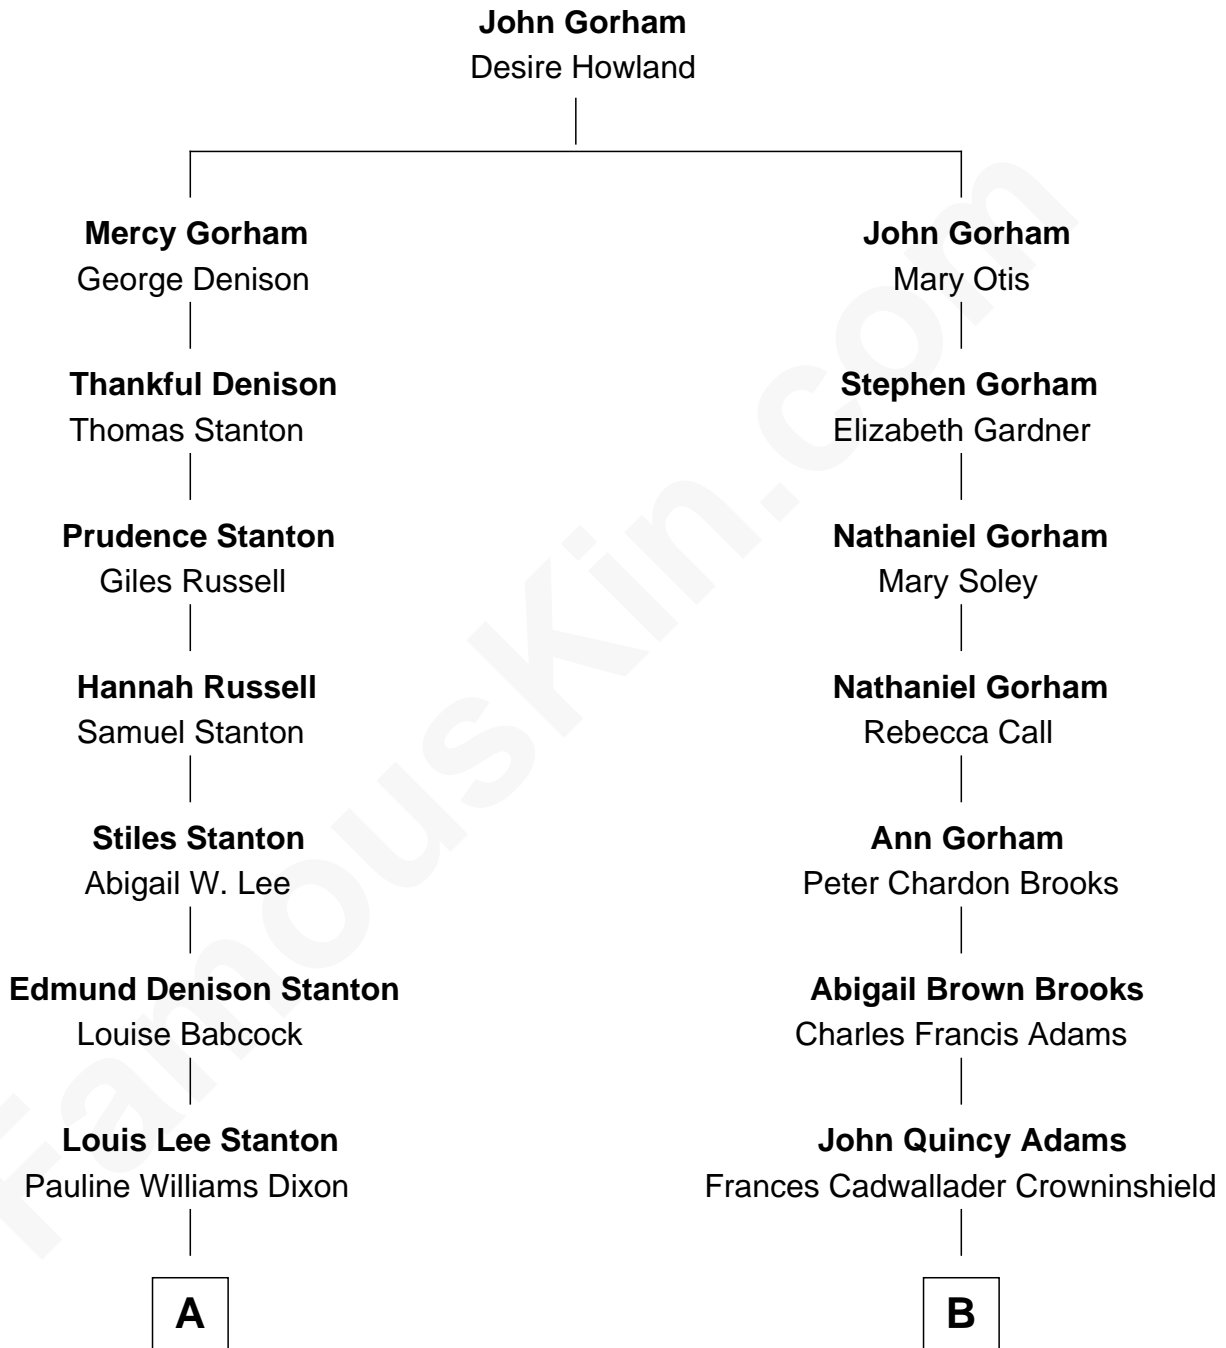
**John Gorham**
Desire Howland

**Mercy Gorham**
George Denison

**Thankful Denison**
Thomas Stanton

**Prudence Stanton**
Giles Russell

**Hannah Russell**
Samuel Stanton

**Stiles Stanton**
Abigail W. Lee

**Edmund Denison Stanton**
Louise Babcock

**Louis Lee Stanton**
Pauline Williams Dixon

**A**

**John Gorham**
Mary Otis

**Stephen Gorham**
Elizabeth Gardner

**Nathaniel Gorham**
Mary Soley

**Nathaniel Gorham**
Rebecca Call

**Ann Gorham**
Peter Chardon Brooks

**Abigail Brown Brooks**
Charles Francis Adams

**John Quincy Adams**
Frances Cadwallader Crowninshield

**B**

FamousKin.com